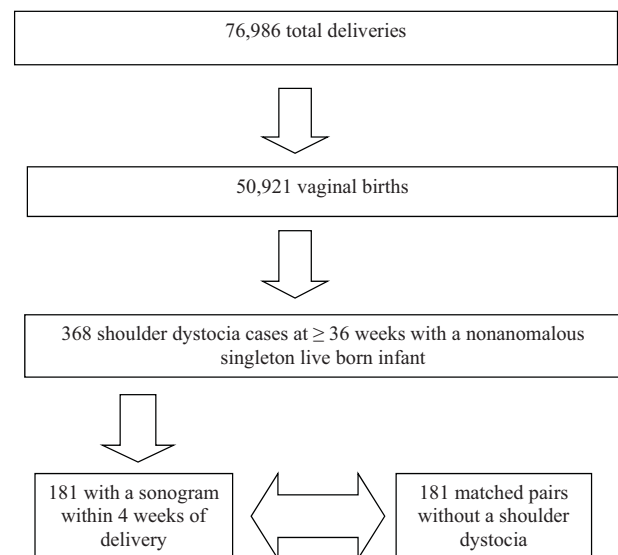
76,986 total deliveries

50,921 vaginal births

368 shoulder dystocia cases at $\geq 36$ weeks with a nonanomalous singleton live born infant

181 with a sonogram within 4 weeks of delivery

181 matched pairs without a shoulder dystocia